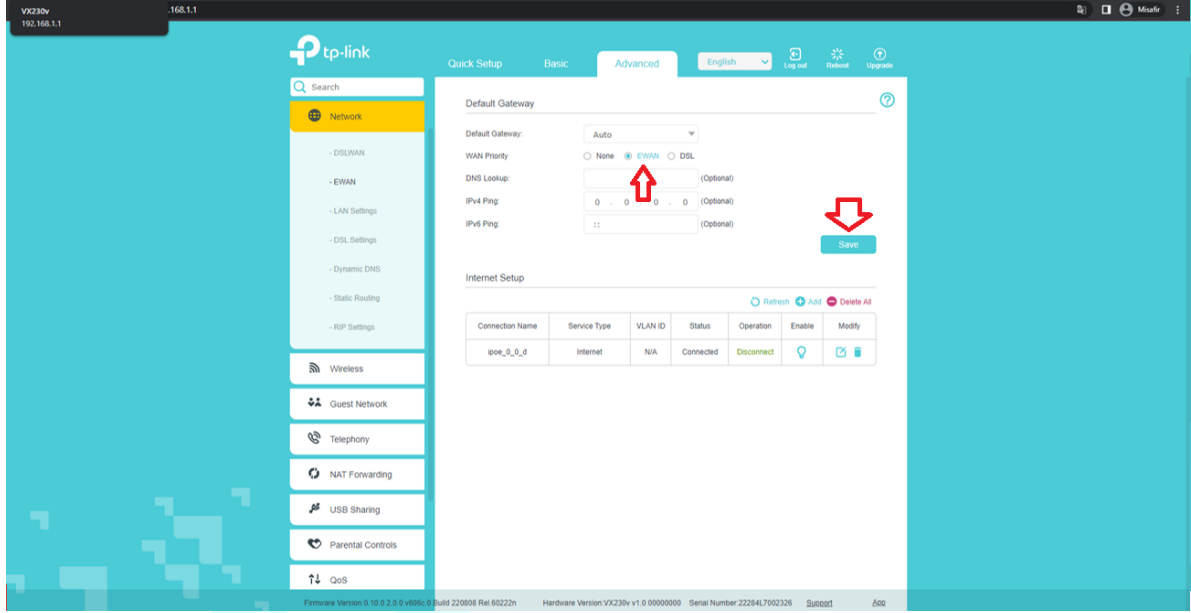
VX230v
192.168.1.1
.168.1.1

Misafir

tp-link

Quick Setup Basic Advanced English Log out Reboot Upgrade

Search

Network

- DSLWAN
- EWAN
- LAN Settings
- DSL Settings
- Dynamic DNS
- Static Routing
- RIP Settings

Wireless
Guest Network
Telephony
NAT Forwarding
USB Sharing
Parental Controls
QoS

Default Gateway

Default Gateway: Auto
WAN Priority None EWAN DSL
DNS Lookup: (Optional)
IPv4 Ping: 0 . 0 . 0 . 0 (Optional)
IPv6 Ping: :: (Optional)

Save

Internet Setup

Refresh Add Delete All

| Connection Name | Service Type | VLAN ID | Status | Operation | Enable | Modify |
|---|---|---|---|---|---|---|
| ipoe_0_0_d | Internet | N/A | Connected | Disconnect | | |

Firmware Version:0.10.0 2.0.0 v606c.0 Build 220808 Rel.60222n Hardware Version:VX230v v1.0 00000000 Serial Number:22284L7002326 Support App